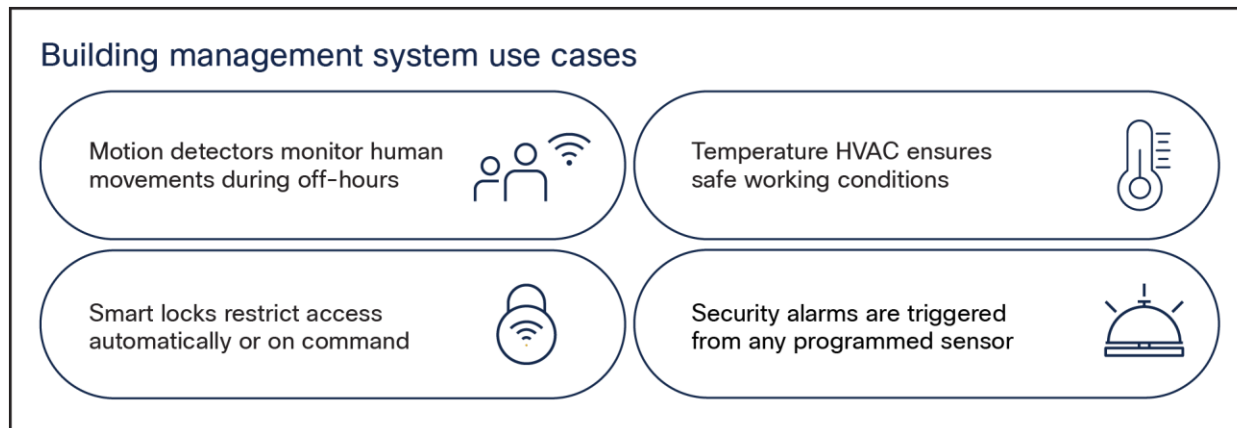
Building management system use cases

Motion detectors monitor human movements during off-hours

Temperature HVAC ensures safe working conditions

Smart locks restrict access automatically or on command

Security alarms are triggered from any programmed sensor